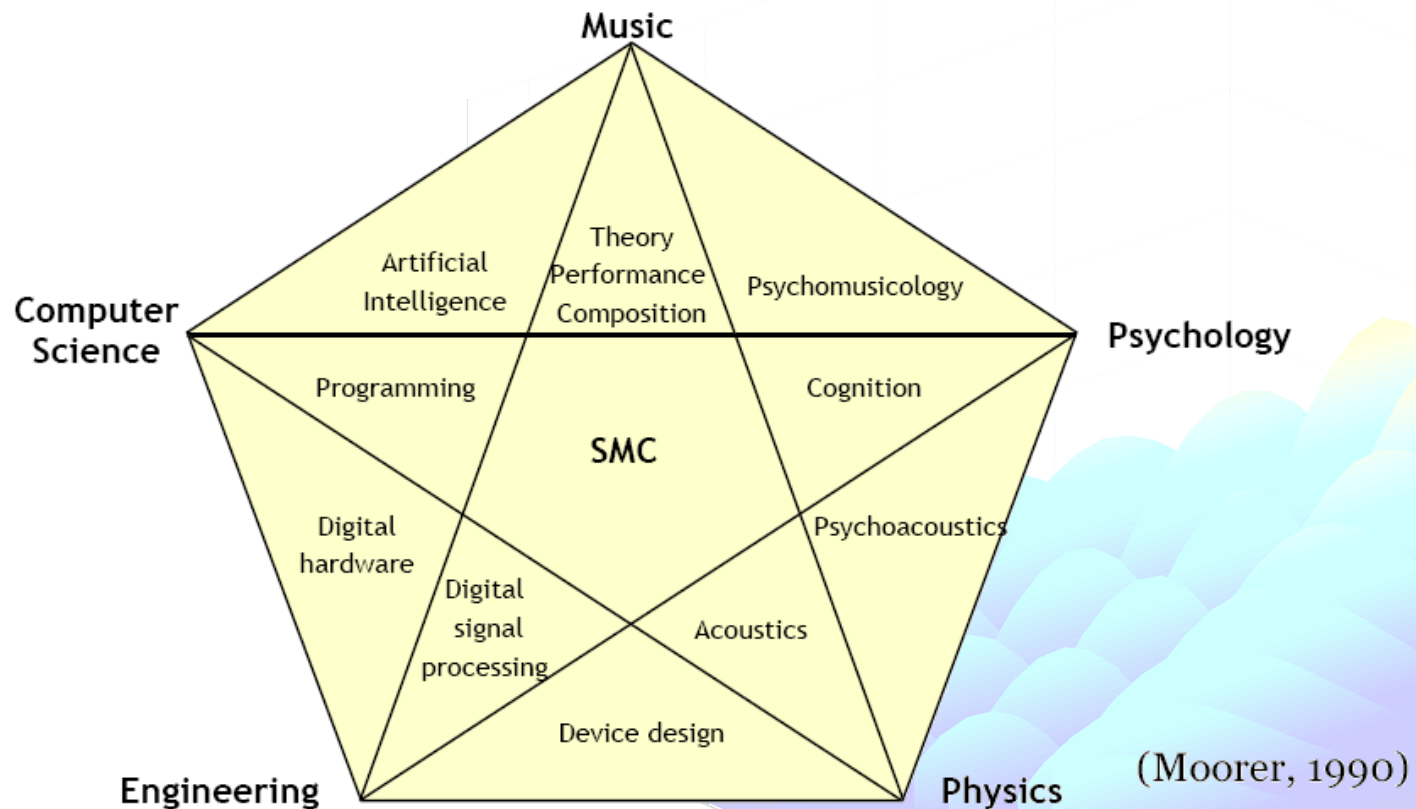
Music

Computer Science

Psychology

Engineering

Physics

Artificial Intelligence

Theory Performance Composition

Psychomusicology

Programming

Cognition

SMC

Digital hardware

Psychoacoustics

Digital signal processing

Acoustics

Device design

(Moorer, 1990)